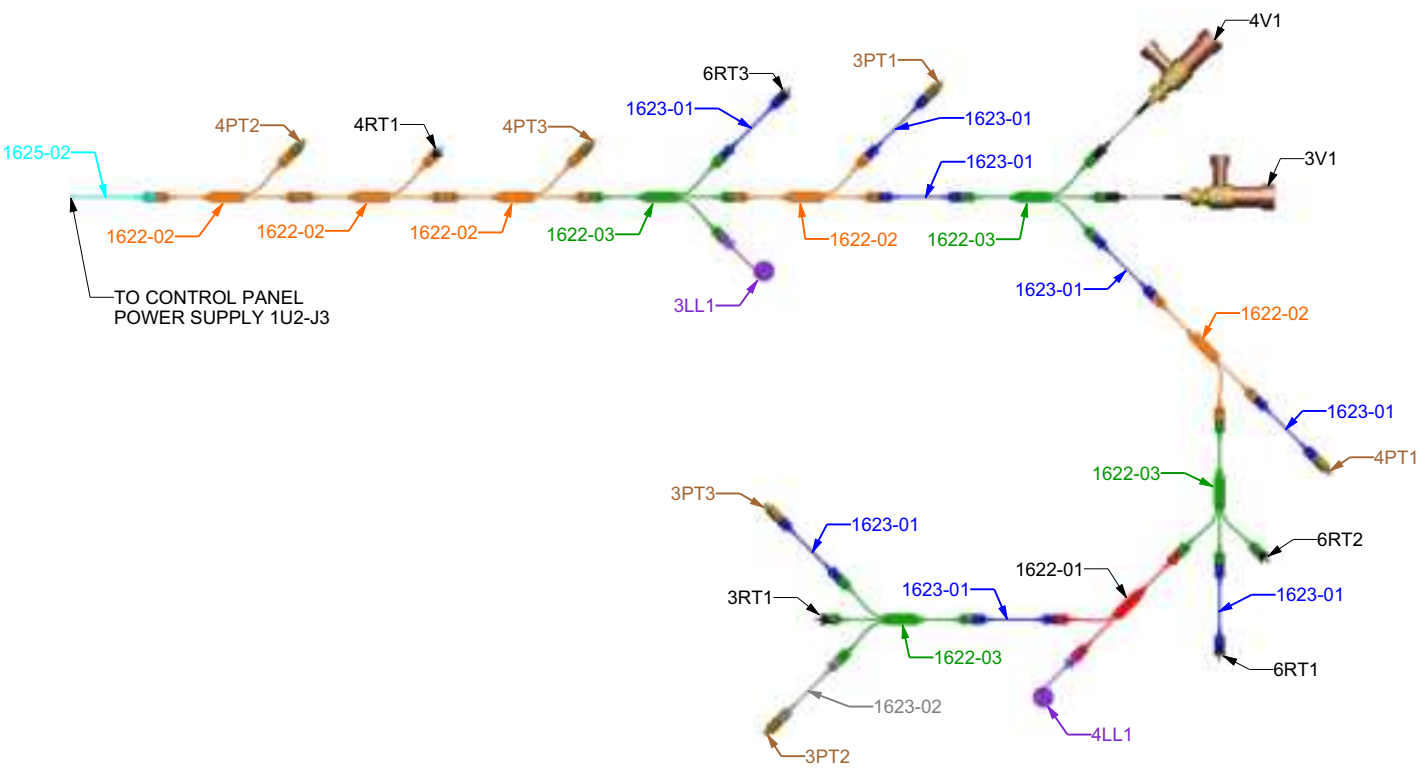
4V1
6RT3
3PT1
1623-01
1623-01
4PT2
4RT1
4PT3
1623-01
3V1
1625-02
1622-02
1622-02
1622-02
1622-03
1622-02
1622-03
TO CONTROL PANEL
POWER SUPPLY 1U2-J3
3LL1
1623-01
1622-02
1623-01
4PT1
1622-03
3PT3
1623-01
6RT2
1622-01
1623-01
3RT1
1623-01
1622-03
6RT1
1623-02
4LL1
3PT2